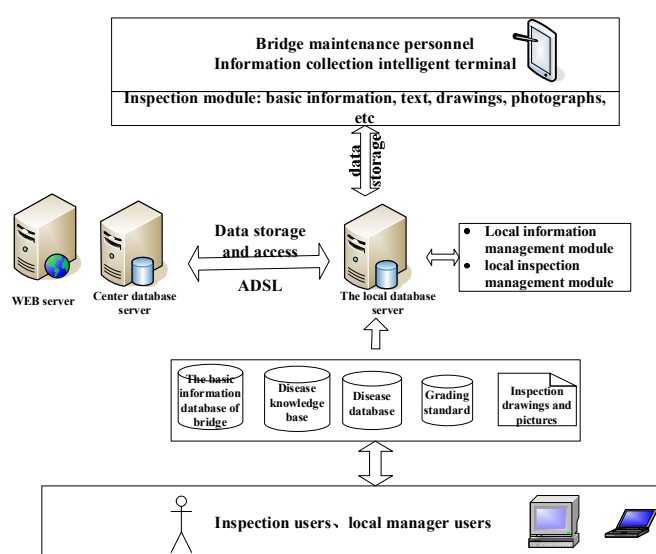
Bridge maintenance personnel
Information collection intelligent terminal

Inspection module: basic information, text, drawings, photographs, etc

data storage

WEB server

Center database server

Data storage and access

ADSL

The local database server

• Local information management module
• local inspection management module

The basic information database of bridge

Disease knowledge base

Disease database

Grading standard

Inspection drawings and pictures

Inspection users、local manager users